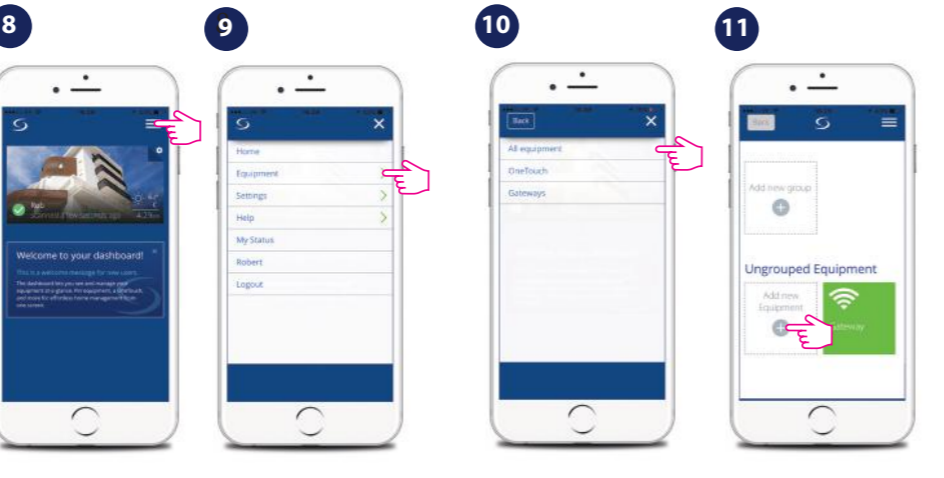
8

9

10

11

Welcome to your dashboard!

This is a welcome message for new users.

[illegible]

Home
Equipment
Settings
Help
My Status
Robert
Logout

Back

All equipment
OneTouch
Gateways

Back

Add new group

Ungrouped Equipment

Add new Equipment

Gateway